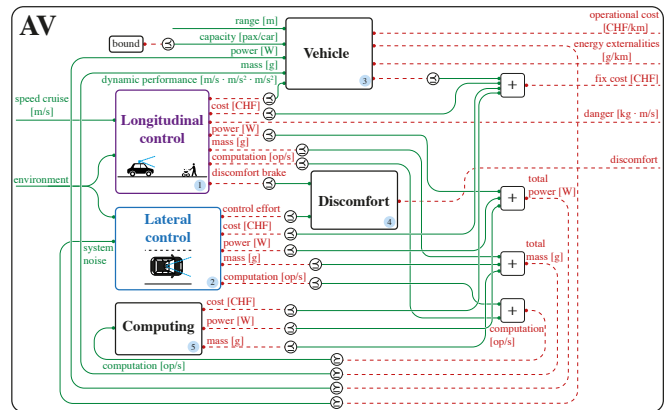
AV

range [m]
capacity [pax/car]
power [W]
mass [g]
dynamic performance [m/s · m/s² · m/s²]

bound

Vehicle
3

operational cost [CHF/km]
energy externalities [g/km]
fix cost [CHF]
danger [kg · m/s]
discomfort

speed cruise [m/s]

environment

Longitudinal control
1

cost [CHF]
power [W]
mass [g]
computation [op/s]
discomfort brake

Discomfort
4

+
+
+
+

total power [W]

total mass [g]

Lateral control
2

control effort
cost [CHF]
power [W]
mass [g]
computation [op/s]

system noise

Computing
5

cost [CHF]
power [W]
mass [g]

computation [op/s]

computation [op/s]